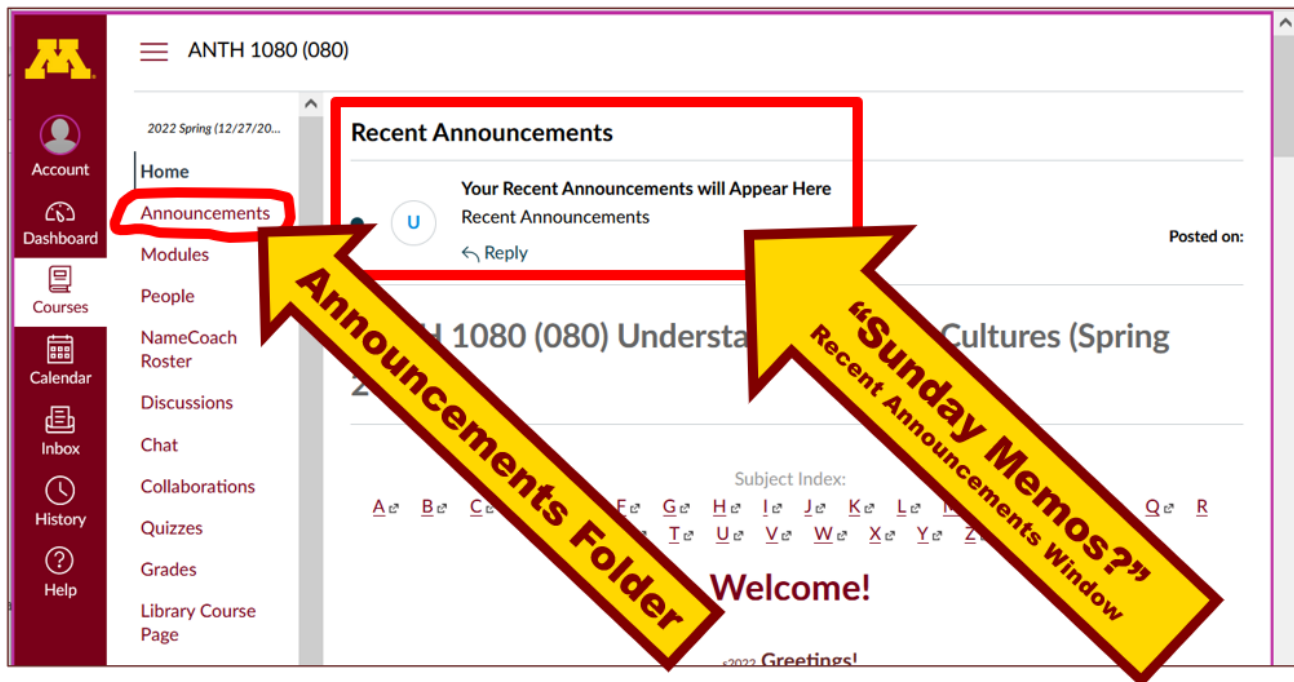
Account

Dashboard

Courses

Calendar

Inbox

History

Help

ANTH 1080 (080)

2022 Spring (12/27/20...

Home

Announcements

Modules

People

NameCoach Roster

Discussions

Chat

Collaborations

Quizzes

Grades

Library Course Page

Recent Announcements

U

Your Recent Announcements will Appear Here

Recent Announcements

Reply

Posted on:

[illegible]H 1080 (080) Understa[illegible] Cultures (Spring 2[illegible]

Subject Index:

A B C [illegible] F G H I J K L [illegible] Q R

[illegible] T U V W X Y Z

Welcome!

Greetings!

Announcements Folder

"Sunday Memos?"

Recent Announcements Window